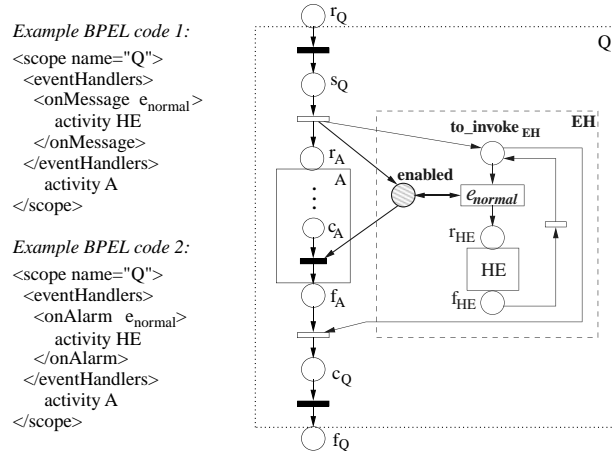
*Example BPEL code 1:*

<scope name="Q">
<eventHandlers>
<onMessage $e_{normal}$>
activity HE
</onMessage>
</eventHandlers>
activity A
</scope>

*Example BPEL code 2:*

<scope name="Q">
<eventHandlers>
<onAlarm $e_{normal}$>
activity HE
</onAlarm>
</eventHandlers>
activity A
</scope>

$r_Q$

Q

$s_Q$

to_invoke$_{EH}$

EH

$r_A$

A

enabled

$e_{normal}$

$r_{HE}$

HE

$c_A$

$f_{HE}$

$f_A$

$c_Q$

$f_Q$